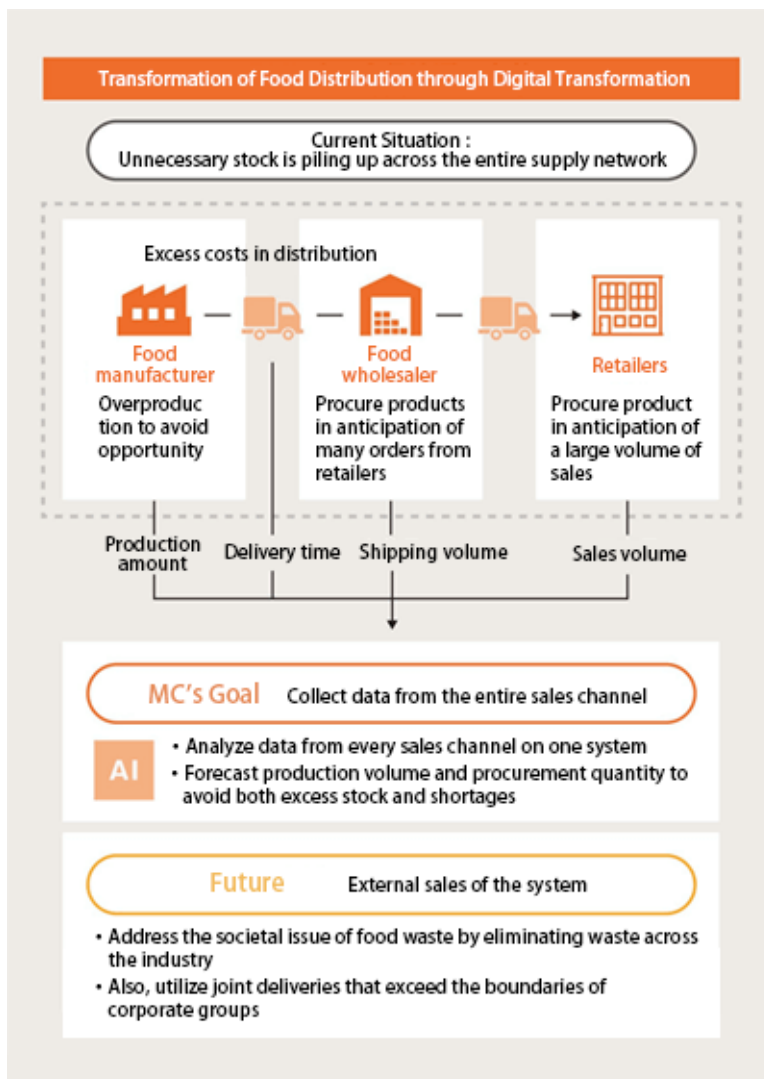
Transformation of Food Distribution through Digital Transformation

Current Situation :
Unnecessary stock is piling up across the entire supply network

Excess costs in distribution

Food manufacturer
Overproduction to avoid opportunity

Food wholesaler
Procure products in anticipation of many orders from retailers

Retailers
Procure product in anticipation of a large volume of sales

Production amount

Delivery time

Shipping volume

Sales volume

MC's Goal Collect data from the entire sales channel

AI
• Analyze data from every sales channel on one system
• Forecast production volume and procurement quantity to avoid both excess stock and shortages

Future External sales of the system

• Address the societal issue of food waste by eliminating waste across the industry
• Also, utilize joint deliveries that exceed the boundaries of corporate groups